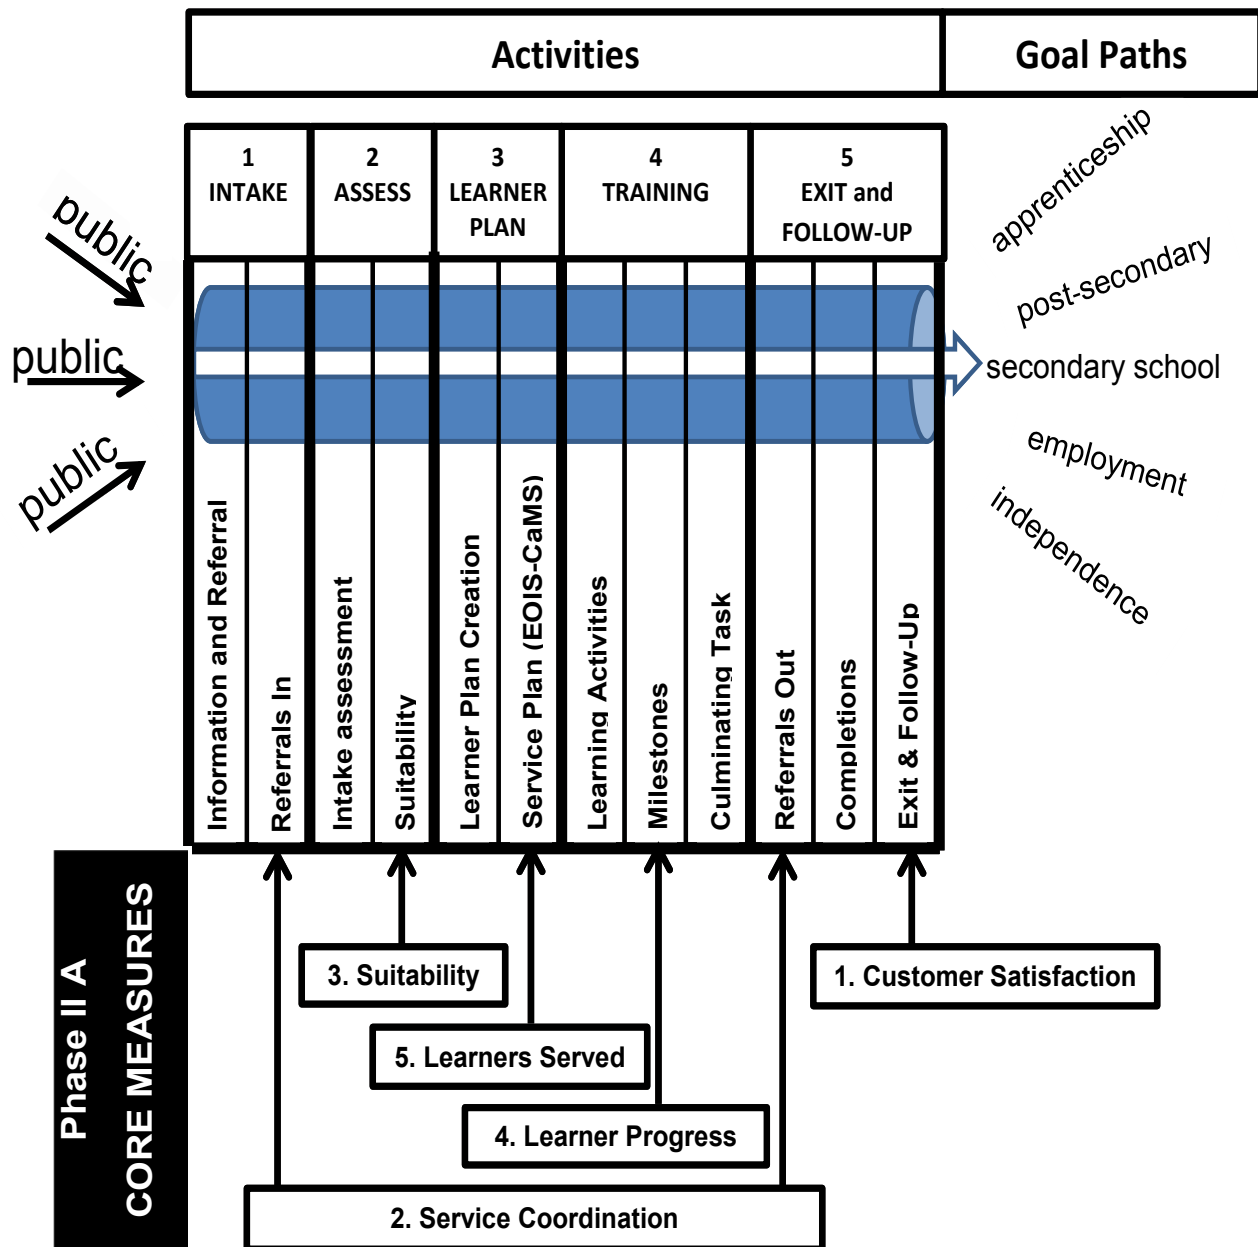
Activities

Goal Paths

1
INTAKE

2
ASSESS

3
LEARNER PLAN

4
TRAINING

5
EXIT and FOLLOW-UP

public

public

public

apprenticeship

post-secondary

secondary school

employment

independence

Information and Referral

Referrals In

Intake assessment

Suitability

Learner Plan Creation

Service Plan (EOIS-CaMS)

Learning Activities

Milestones

Culminating Task

Referrals Out

Completions

Exit & Follow-Up

Phase II A
CORE MEASURES

3. Suitability

1. Customer Satisfaction

5. Learners Served

4. Learner Progress

2. Service Coordination